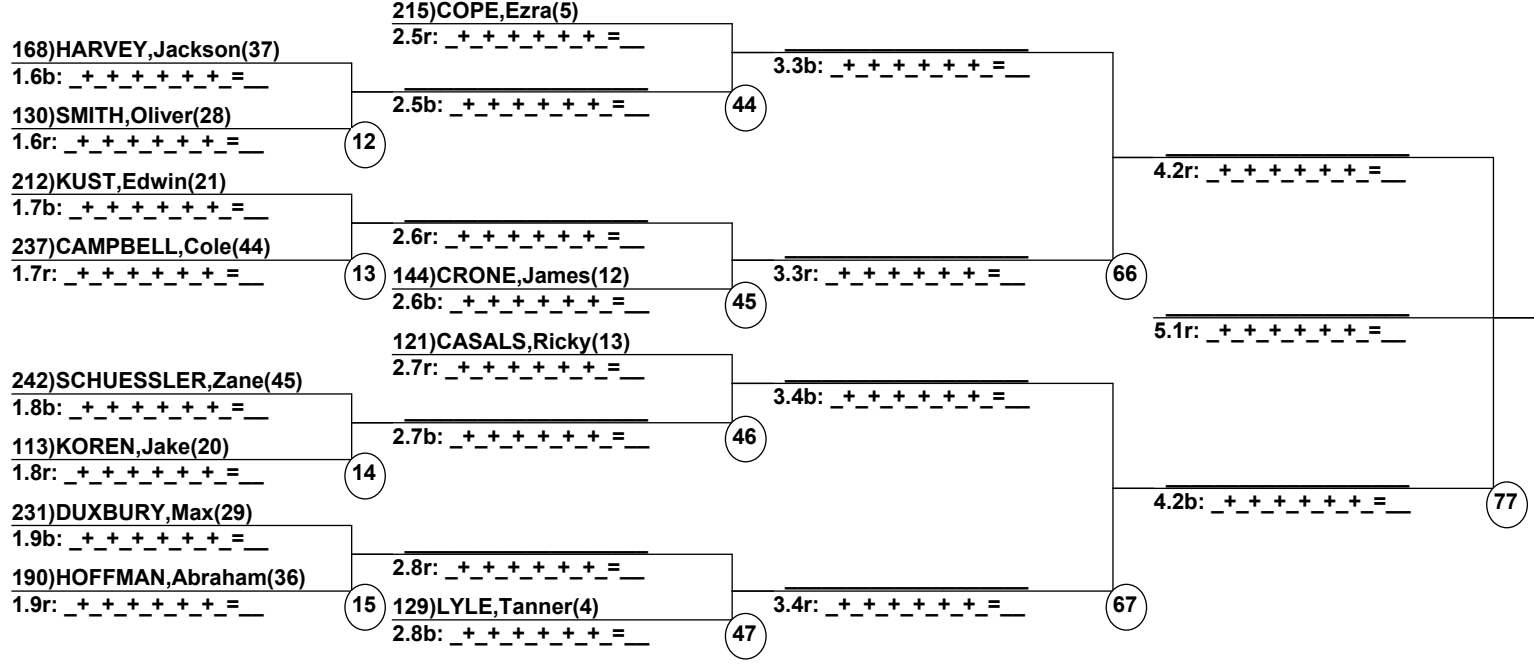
215)COPE,Ezra(5)
2.5r: _+_+_+_+_+_+_=__

168)HARVEY,Jackson(37)
1.6b: _+_+_+_+_+_+_=__

3.3b: _+_+_+_+_+_+_=__

2.5b: _+_+_+_+_+_+_=__

44

130)SMITH,Oliver(28)
1.6r: _+_+_+_+_+_+_=__

12

4.2r: _+_+_+_+_+_+_=__

212)KUST,Edwin(21)
1.7b: _+_+_+_+_+_+_=__

2.6r: _+_+_+_+_+_+_=__

237)CAMPBELL,Cole(44)
1.7r: _+_+_+_+_+_+_=__

13

144)CRONE,James(12)
2.6b: _+_+_+_+_+_+_=__

3.3r: _+_+_+_+_+_+_=__

66

45

5.1r: _+_+_+_+_+_+_=__

121)CASALS,Ricky(13)
2.7r: _+_+_+_+_+_+_=__

242)SCHUESSLER,Zane(45)
1.8b: _+_+_+_+_+_+_=__

3.4b: _+_+_+_+_+_+_=__

2.7b: _+_+_+_+_+_+_=__

46

113)KOREN,Jake(20)
1.8r: _+_+_+_+_+_+_=__

14

4.2b: _+_+_+_+_+_+_=__

77

231)DUXBURY,Max(29)
1.9b: _+_+_+_+_+_+_=__

2.8r: _+_+_+_+_+_+_=__

190)HOFFMAN,Abraham(36)
1.9r: _+_+_+_+_+_+_=__

15

129)LYLE,Tanner(4)
2.8b: _+_+_+_+_+_+_=__

3.4r: _+_+_+_+_+_+_=__

67

47